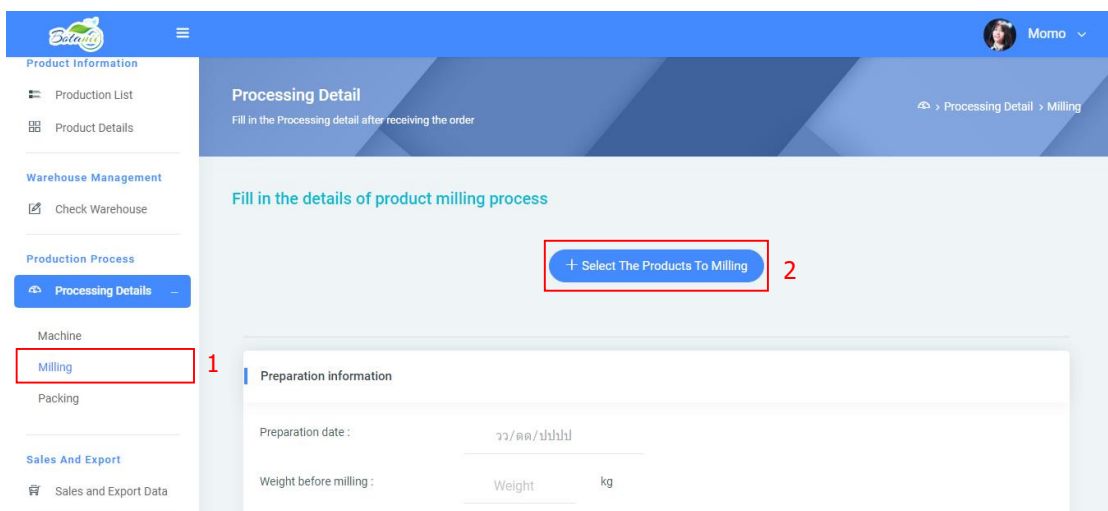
Botanic

Momo

Product Information

Production List

Product Details

Warehouse Management

Check Warehouse

Production Process

Processing Details –

Machine

Milling

Packing

Sales And Export

Sales and Export Data

Processing Detail

Fill in the Processing detail after receiving the order

› Processing Detail › Milling

Fill in the details of product milling process

+ Select The Products To Milling

2

1

Preparation information

Preparation date :

วว/ดด/ปปปป

Weight before milling :

Weight

kg